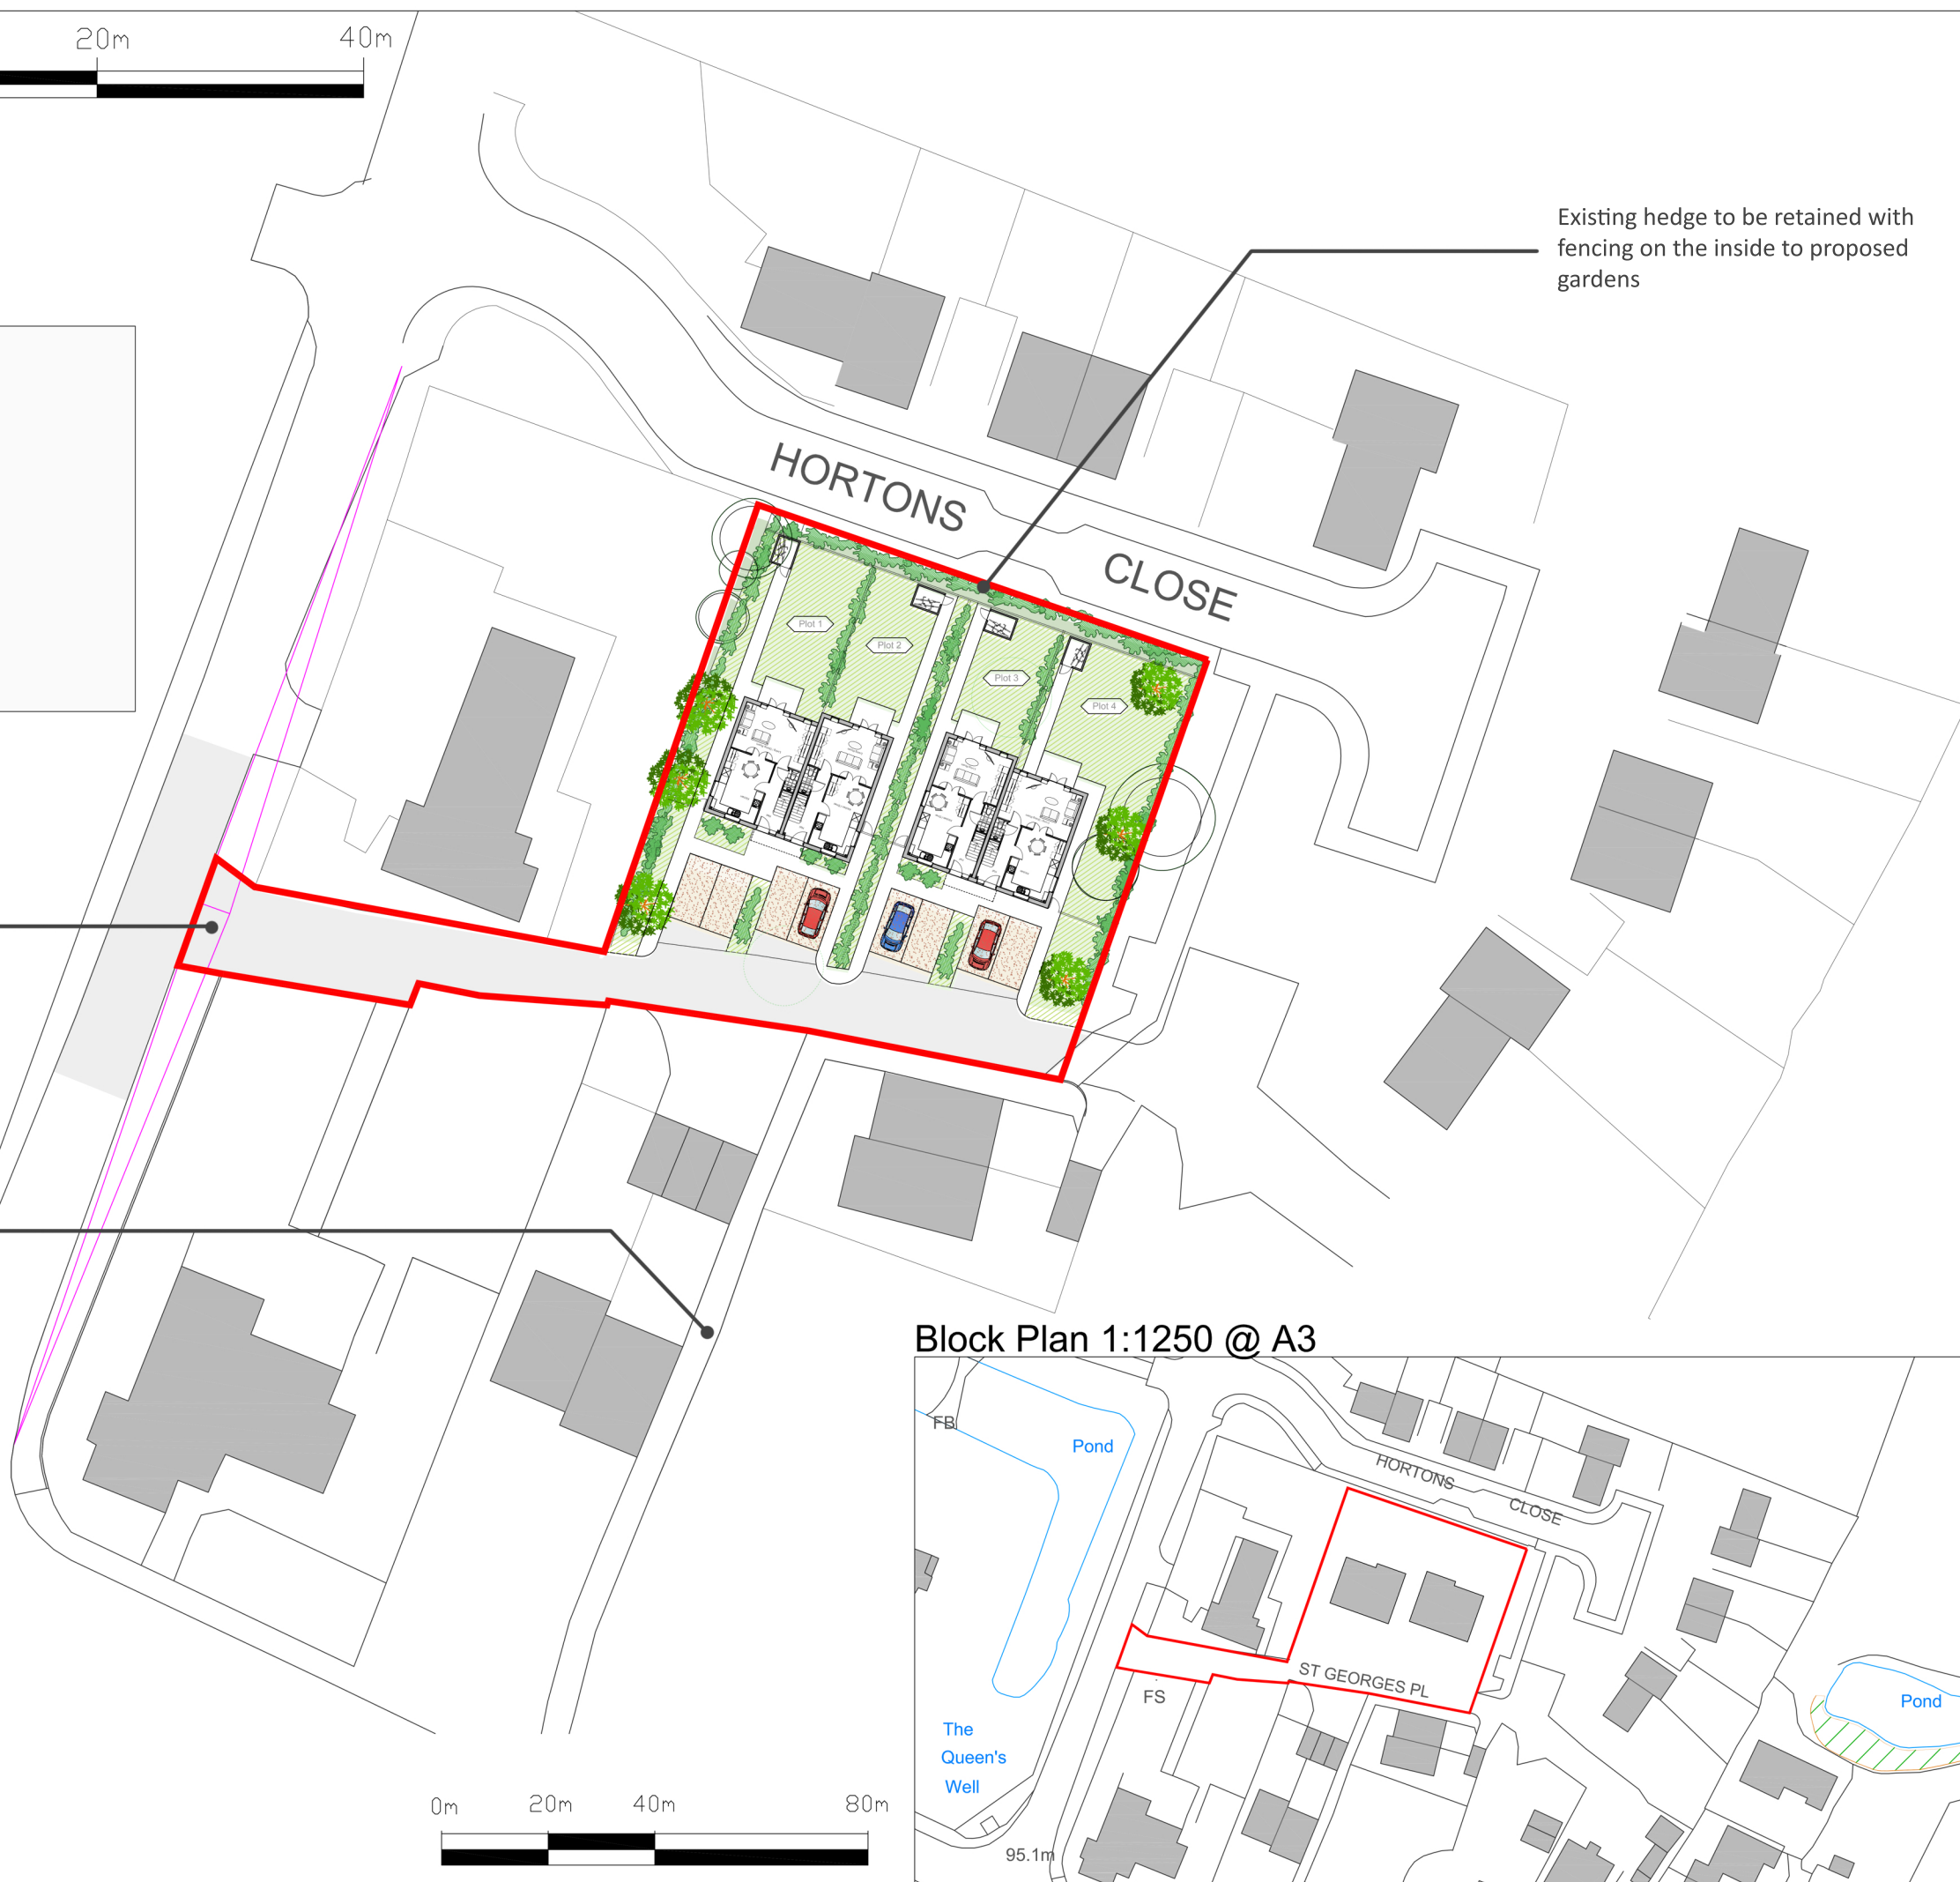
20m 40m

Existing hedge to be retained with fencing on the inside to proposed gardens

HORTONS CLOSE

Plot 1
Plot 2
Plot 3
Plot 4

Block Plan 1:1250 @ A3

FB
Pond
HORTONS
CLOSE
ST GEORGES PL
FS
Pond
The Queen's Well
95.1m

0m 20m 40m 80m